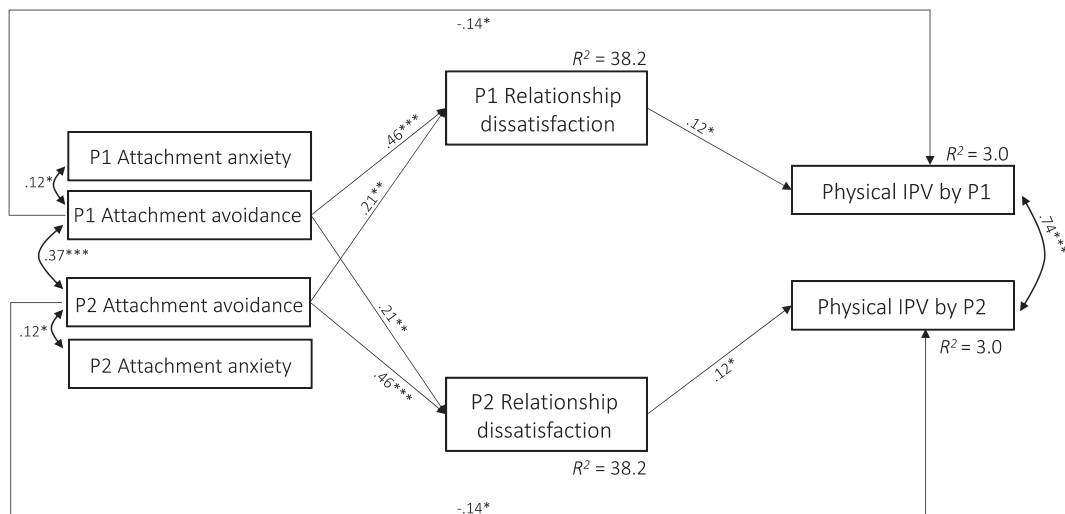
-.14*

$R^2$ = 38.2

P1 Relationship dissatisfaction

.46***

.12*

P1 Attachment anxiety

$R^2$ = 3.0

.12*

.21**

Physical IPV by P1

P1 Attachment avoidance

.74***

.37***

.21**

Physical IPV by P2

P2 Attachment avoidance

.12*

$R^2$ = 3.0

.12*

P2 Attachment anxiety

.46***

P2 Relationship dissatisfaction

$R^2$ = 38.2

-.14*